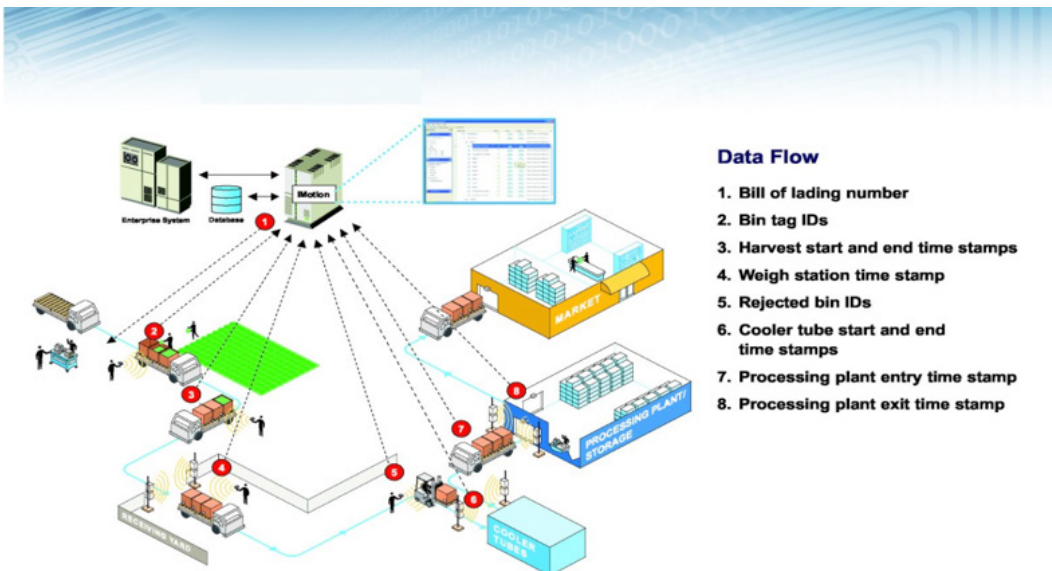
Enterprise System

Database

IMotion

1

2

3

4

5

6

7

8

MARKET

PROCESSING PLANT/ STORAGE

RECEIVING YARD

COOLER TUBES

Data Flow

1. Bill of lading number
2. Bin tag IDs
3. Harvest start and end time stamps
4. Weigh station time stamp
5. Rejected bin IDs
6. Cooler tube start and end time stamps
7. Processing plant entry time stamp
8. Processing plant exit time stamp